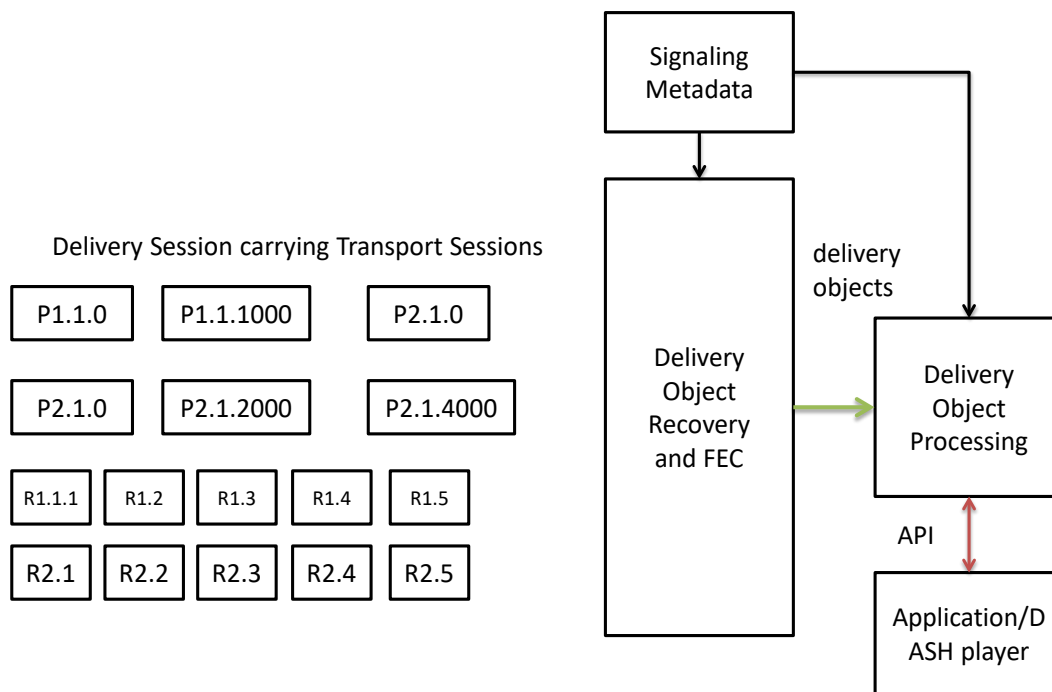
Delivery Session carrying Transport Sessions

P1.1.0

P1.1.1000

P2.1.0

P2.1.0

P2.1.2000

P2.1.4000

R1.1.1

R1.2

R1.3

R1.4

R1.5

R2.1

R2.2

R2.3

R2.4

R2.5

Signaling Metadata

Delivery Object Recovery and FEC

delivery objects

Delivery Object Processing

API

Application/DASH player